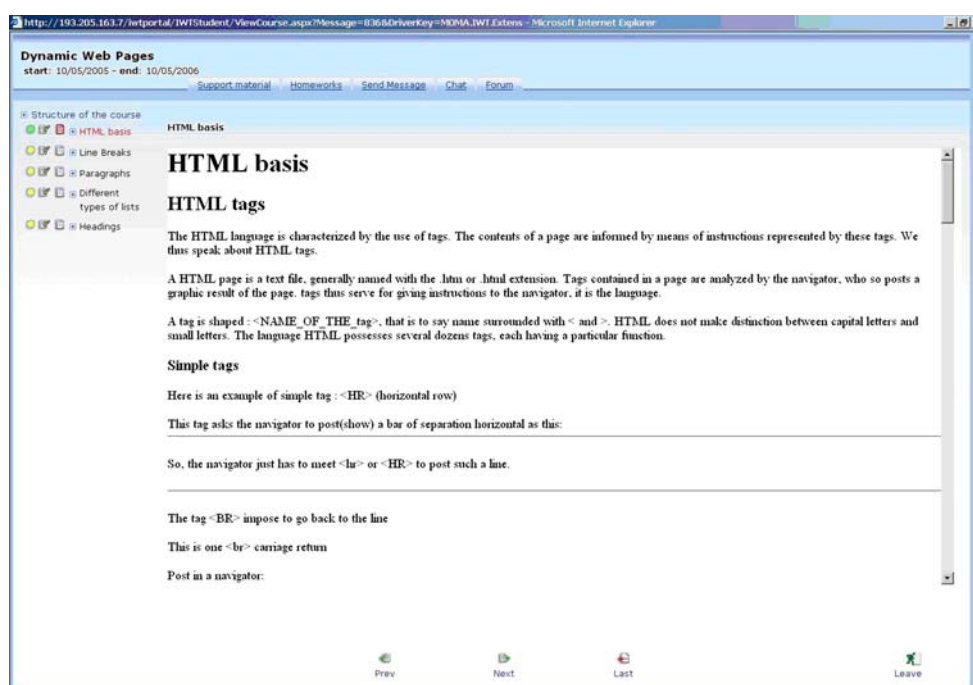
http://193.205.163.7/iwtportal/IWTStudent/ViewCourse.aspx?Message=8368DriverKey=MOMA.IWT.Extens - Microsoft Internet Explorer

Dynamic Web Pages
start: 10/05/2005 - end: 10/05/2006

Support material | Homeworks | Send Message | Chat | Forum

Structure of the course
HTML basis
Line Breaks
Paragraphs
Different types of lists
Headings

HTML basis

# HTML basis

## HTML tags

The HTML language is characterized by the use of tags. The contents of a page are informed by means of instructions represented by these tags. We thus speak about HTML tags.

A HTML page is a text file, generally named with the .htm or .html extension. Tags contained in a page are analyzed by the navigator, who so posts a graphic result of the page. tags thus serve for giving instructions to the navigator, it is the language.

A tag is shaped : <NAME_OF_THE_tag>, that is to say name surrounded with < and >. HTML does not make distinction between capital letters and small letters. The language HTML possesses several dozens tags, each having a particular function.

### Simple tags

Here is an example of simple tag : <HR> (horizontal row)

This tag asks the navigator to post(show) a bar of separation horizontal as this:

So, the navigator just has to meet <hr> or <HR> to post such a line.

The tag <BR> impose to go back to the line

This is one <br> carriage return

Post in a navigator:

Prev | Next | Last | Leave